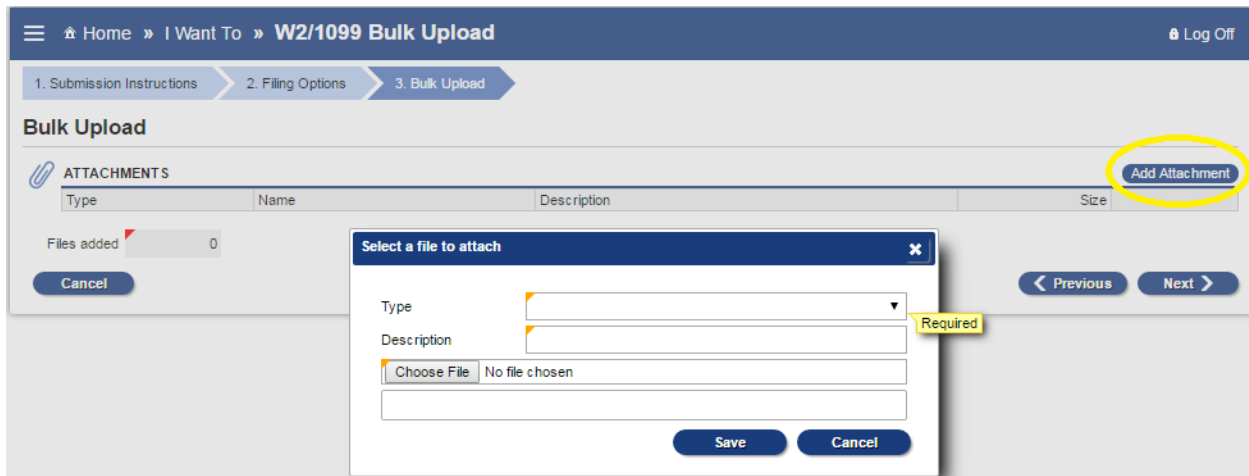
Home » I Want To » W2/1099 Bulk Upload

Log Off

1. Submission Instructions
2. Filing Options
3. Bulk Upload

Bulk Upload

ATTACHMENTS

Add Attachment

| Type | Name | Description | Size |
|---|---|---|---|

Files added 0

Cancel

Previous
Next

Select a file to attach

Type
Required
Description
Choose File No file chosen

Save
Cancel